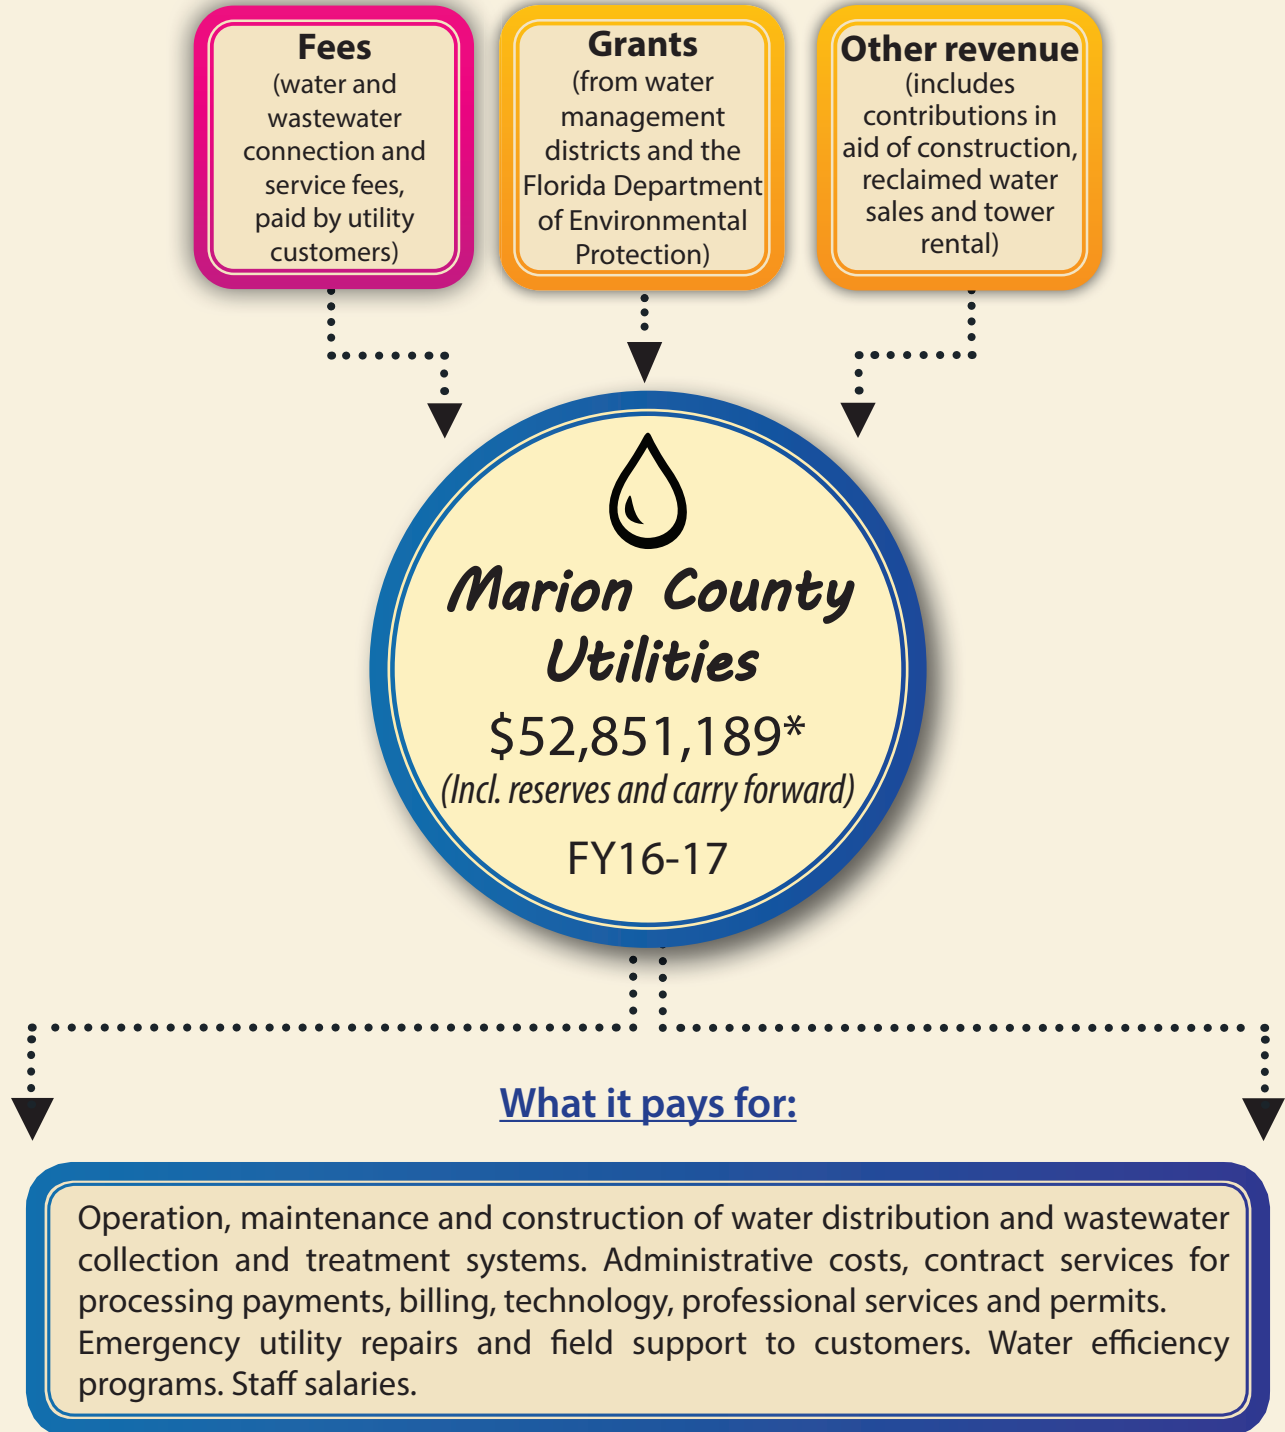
Fees
(water and wastewater connection and service fees, paid by utility customers)

Grants
(from water management districts and the Florida Department of Environmental Protection)

Other revenue
(includes contributions in aid of construction, reclaimed water sales and tower rental)

Marion County Utilities
\$52,851,189*
(Incl. reserves and carry forward)
FY16-17

What it pays for:

Operation, maintenance and construction of water distribution and wastewater collection and treatment systems. Administrative costs, contract services for processing payments, billing, technology, professional services and permits. Emergency utility repairs and field support to customers. Water efficiency programs. Staff salaries.